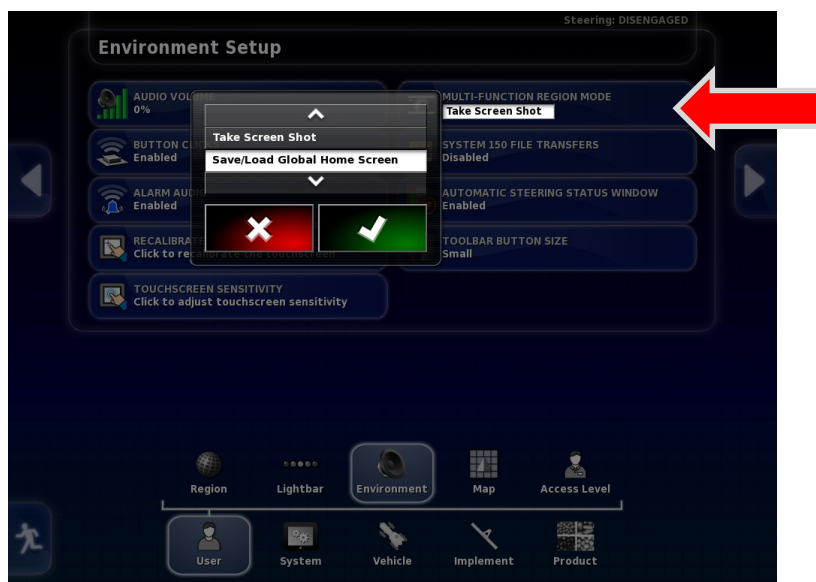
Steering: DISENGAGED

Environment Setup

AUDIO VOLU
0%

BUTTON CL
Enabled

ALARM AUD
Enabled

RECALIBRA
Click to re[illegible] touchscreen

TOUCHSCREEN SENSITIVITY
Click to adjust touchscreen sensitivity

Take Screen Shot

Save/Load Global Home Screen

MULTI-FUNCTION REGION MODE
Take Screen Shot

SYSTEM 150 FILE TRANSFERS
Disabled

AUTOMATIC STEERING STATUS WINDOW
Enabled

TOOLBAR BUTTON SIZE
Small

Region

Lightbar

Environment

Map

Access Level

User

System

Vehicle

Implement

Product